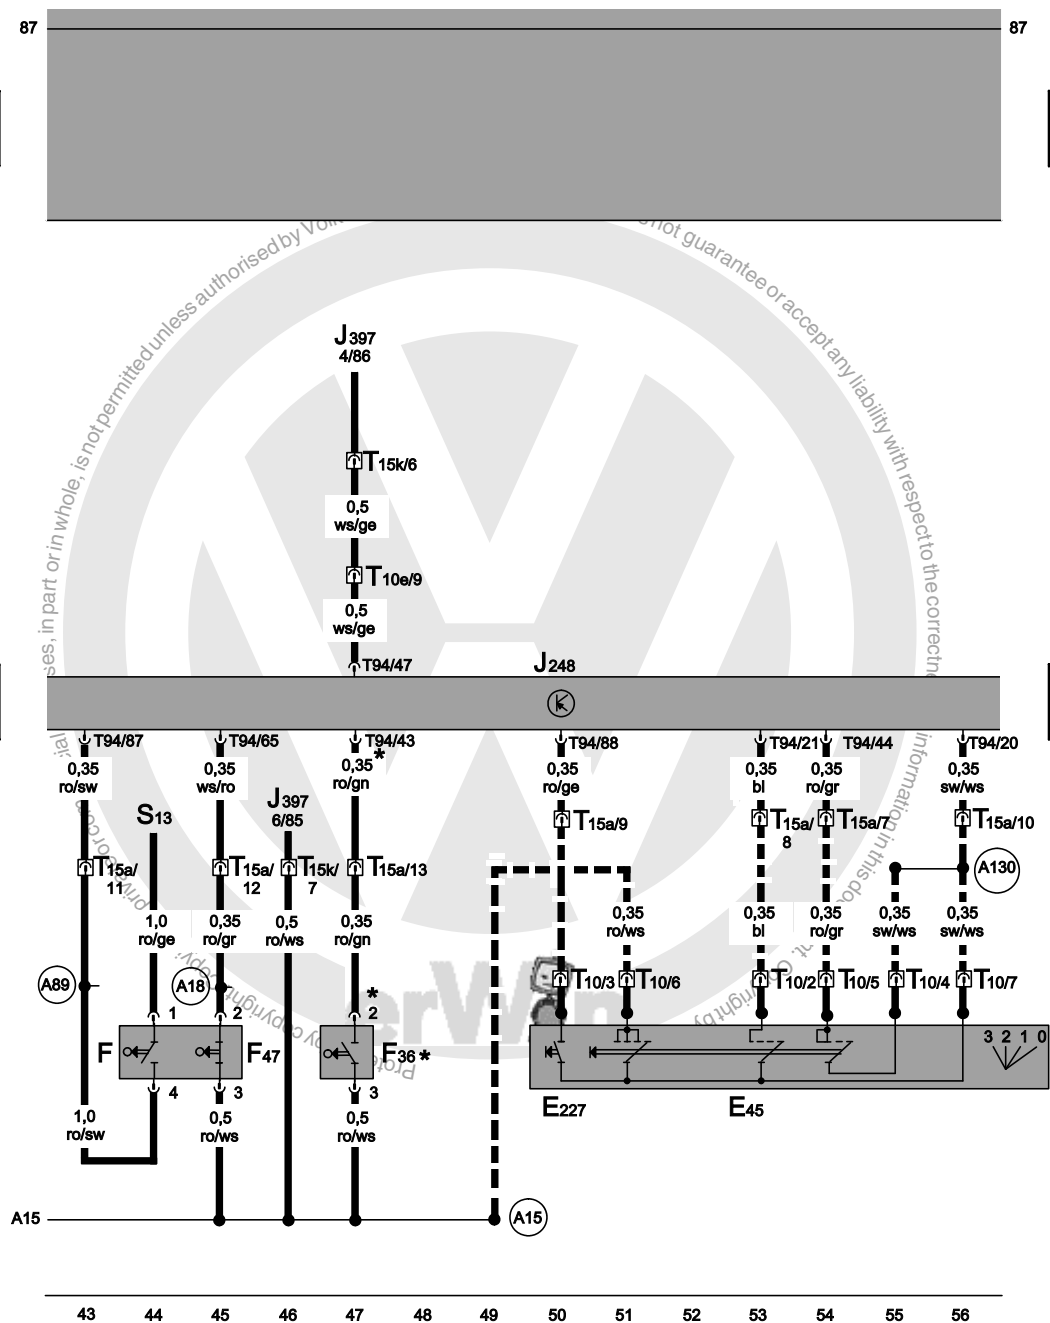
87

87

J397
4/86

T15k/6

0,5
ws/ge

T10e/9

0,5
ws/ge

T94/47

J248

T94/87

0,35
ro/sw

T15a/11

T94/65

0,35
ws/ro

S13

T15a/12

J397
6/85

T15k/7

T94/43

0,35*
ro/gn

T15a/13

T94/88

0,35
ro/ge

T15a/9

T94/21

0,35
bl

T15a/8

T94/44

0,35
ro/gr

T15a/7

T94/20

0,35
sw/ws

T15a/10

A130

1,0
ro/ge

0,35
ro/gr

0,5
ro/ws

0,35
ro/gn

0,35
ro/ws

0,35
bl

0,35
ro/gr

0,35
sw/ws

0,35
sw/ws

A89

A18

1

2

*
2

T10/3

T10/6

T10/2

T10/5

T10/4

T10/7

F

F47

F36 *

3 2 1 0

4

3

3

1,0
ro/sw

0,5
ro/ws

0,5
ro/ws

E227

E45

A15

A15

43 44 45 46 47 48 49 50 51 52 53 54 55 56

authorised by Volk... not guarantee or accept any liability with respect to the correctne... information in this do... ses, in part or in whole, is not permitted unless ... Protected by copyright. Copyright by